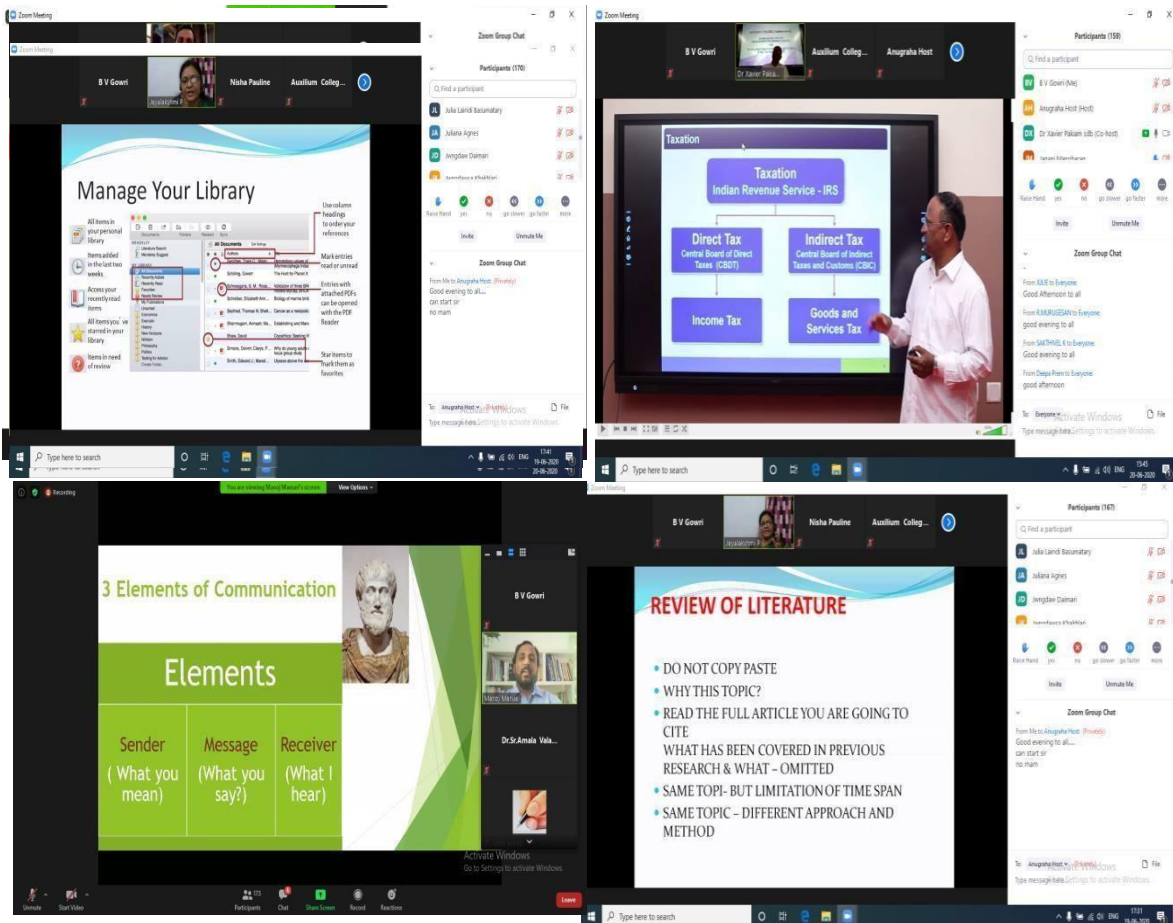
Zoom Meeting

Zoom Meeting

B V Gowri

Jayalakshmi P

Nisha Pauline

Auxilium Colleg...

Manage Your Library

All items in your personal library

Items added in the last two weeks

Access your recently read items

All items you've starred in your library

Items in need of review

Use column headings to order your references

Mark entries read or unread

Entries with attached PDFs can be opened with the PDF Reader

Star items to mark them as favorites

All Documents

Zoom Group Chat

Participants (170)

Find a participant

Julia Laindi Basumatary

Juliana Agnes

Jwngdaw Daimari

Raise Hand

yes

no

go slower

go faster

more

Invite

Unmute Me

Zoom Group Chat

From Me to Anugraha Host: (Privately)
Good evening to all....
can start sir
no mam

To: Anugraha Host (Privately)

File

Type message here...

Activate Windows
Go to Settings to activate Windows.

Type here to search

17:41
19-06-2020

Zoom Meeting

B V Gowri

Dr Xavier Pakam

Auxilium Colleg...

Anugraha Host

Taxation

Taxation
Indian Revenue Service - IRS

Direct Tax
Central Board of Direct Taxes (CBDT)

Indirect Tax
Central Board of Indirect Taxes and Customs (CBIC)

Income Tax

Goods and Services Tax

Participants (159)

Find a participant

B V Gowri (Me)

Anugraha Host (Host)

Dr Xavier Pakam sdb (Co-host)

Raise Hand

yes

no

go slower

go faster

more

Invite

Unmute Me

Zoom Group Chat

From JULIE to Everyone:
Good Afternoon to all

From K.MURUGESAN to Everyone:
good evening to all

From SAKTHIVEL K to Everyone:
Good evening to all

From Deepa Prem to Everyone:
good afternoon

To: Everyone

File

Type message here...

Activate Windows
Go to Settings to activate Windows.

Type here to search

ENG
15:45
20-06-2020

Recording

You are viewing Manoj Mariust's screen

View Options

3 Elements of Communication

Elements

Sender
( What you mean)

Message
(What you say?)

Receiver
(What I hear)

B V Gowri

Manoj Marius

Dr.Sr.Amala Vala...

Activate Windows
Go to Settings to activate Windows.

Unmute

Start Video

Participants

Chat

Share Screen

Record

Reactions

Leave

Zoom Meeting

B V Gowri

Jayalakshmi P

Nisha Pauline

Auxilium Colleg...

REVIEW OF LITERATURE

• DO NOT COPY PASTE
• WHY THIS TOPIC?
• READ THE FULL ARTICLE YOU ARE GOING TO CITE
WHAT HAS BEEN COVERED IN PREVIOUS RESEARCH & WHAT – OMITTED
• SAME TOPI- BUT LIMITATION OF TIME SPAN
• SAME TOPIC – DIFFERENT APPROACH AND METHOD

Participants (167)

Find a participant

Julia Laindi Basumatary

Juliana Agnes

Jwngdaw Daimari

Raise Hand

yes

no

go slower

go faster

more

Invite

Unmute Me

Zoom Group Chat

From Me to Anugraha Host: (Privately)
Good evening to all....
can start sir
no mam

To: Anugraha Host (Privately)

File

Type message here...

Activate Windows
Go to Settings to activate Windows.

Type here to search

ENG
17:31
19-06-2020